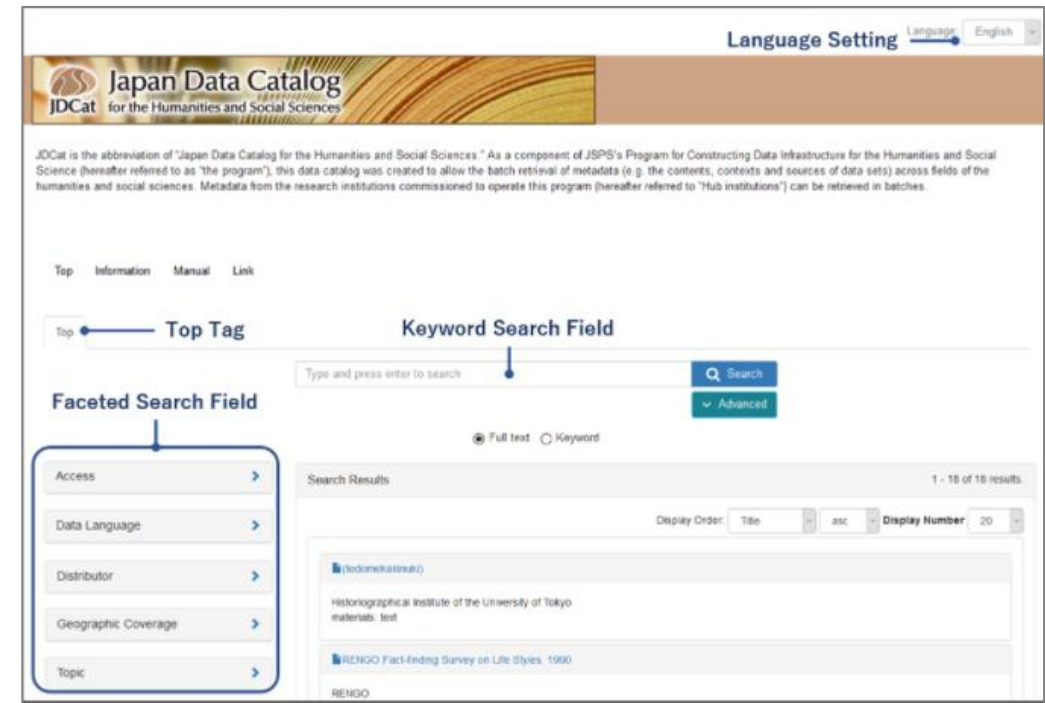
Language Setting Language English

Japan Data Catalog
JDCat for the Humanities and Social Sciences

JDCat is the abbreviation of "Japan Data Catalog for the Humanities and Social Sciences." As a component of JSPS's Program for Constructing Data Infrastructure for the Humanities and Social Science (hereafter referred to as "the program"), this data catalog was created to allow the batch retrieval of metadata (e.g. the contents, contexts and sources of data sets) across fields of the humanities and social sciences. Metadata from the research institutions commissioned to operate this program (hereafter referred to "Hub institutions") can be retrieved in batches.

Top Information Manual Link

Top Top Tag

Keyword Search Field

Type and press enter to search

Search

Advanced

Faceted Search Field

Full text Keyword

Access

Data Language

Distributor

Geographic Coverage

Topic

Search Results

1 - 18 of 18 results.

Display Order Title asc Display Number 20

(tedomekaimuki)

Historiographical Institute of the University of Tokyo
materials: text

RENGO Fact-finding Survey on Life Styles, 1990

RENGO